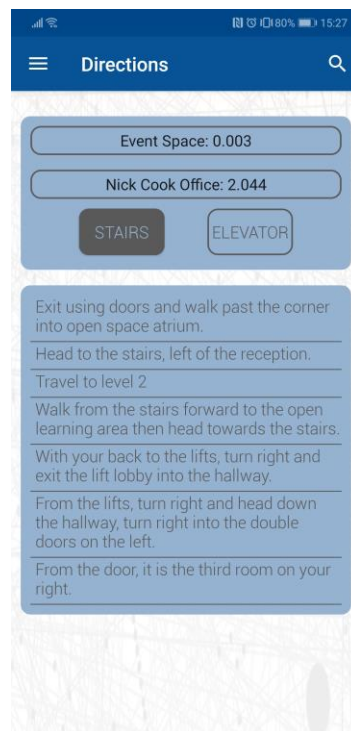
80% 15:27

Directions

Event Space: 0.003

Nick Cook Office: 2.044

STAIRS

ELEVATOR

Exit using doors and walk past the corner into open space atrium.

Head to the stairs, left of the reception.

Travel to level 2

Walk from the stairs forward to the open learning area then head towards the stairs.

With your back to the lifts, turn right and exit the lift lobby into the hallway.

From the lifts, turn right and head down the hallway, turn right into the double doors on the left.

From the door, it is the third room on your right.